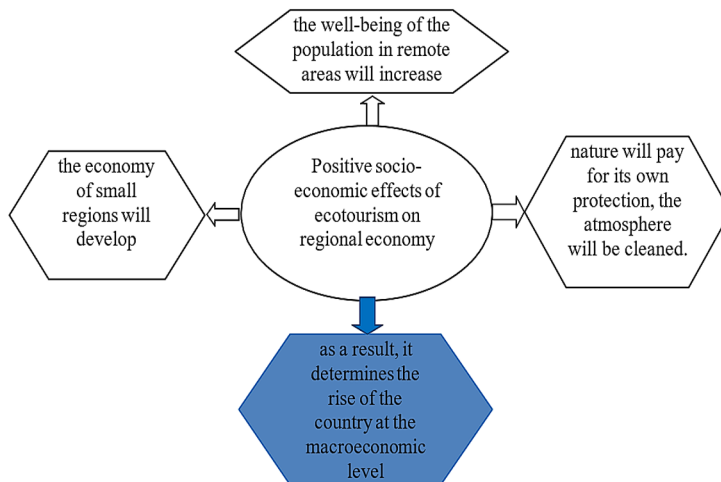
the well-being of the population in remote areas will increase

the economy of small regions will develop

Positive socio-economic effects of ecotourism on regional economy

nature will pay for its own protection, the atmosphere will be cleaned.

as a result, it determines the rise of the country at the macroeconomic level